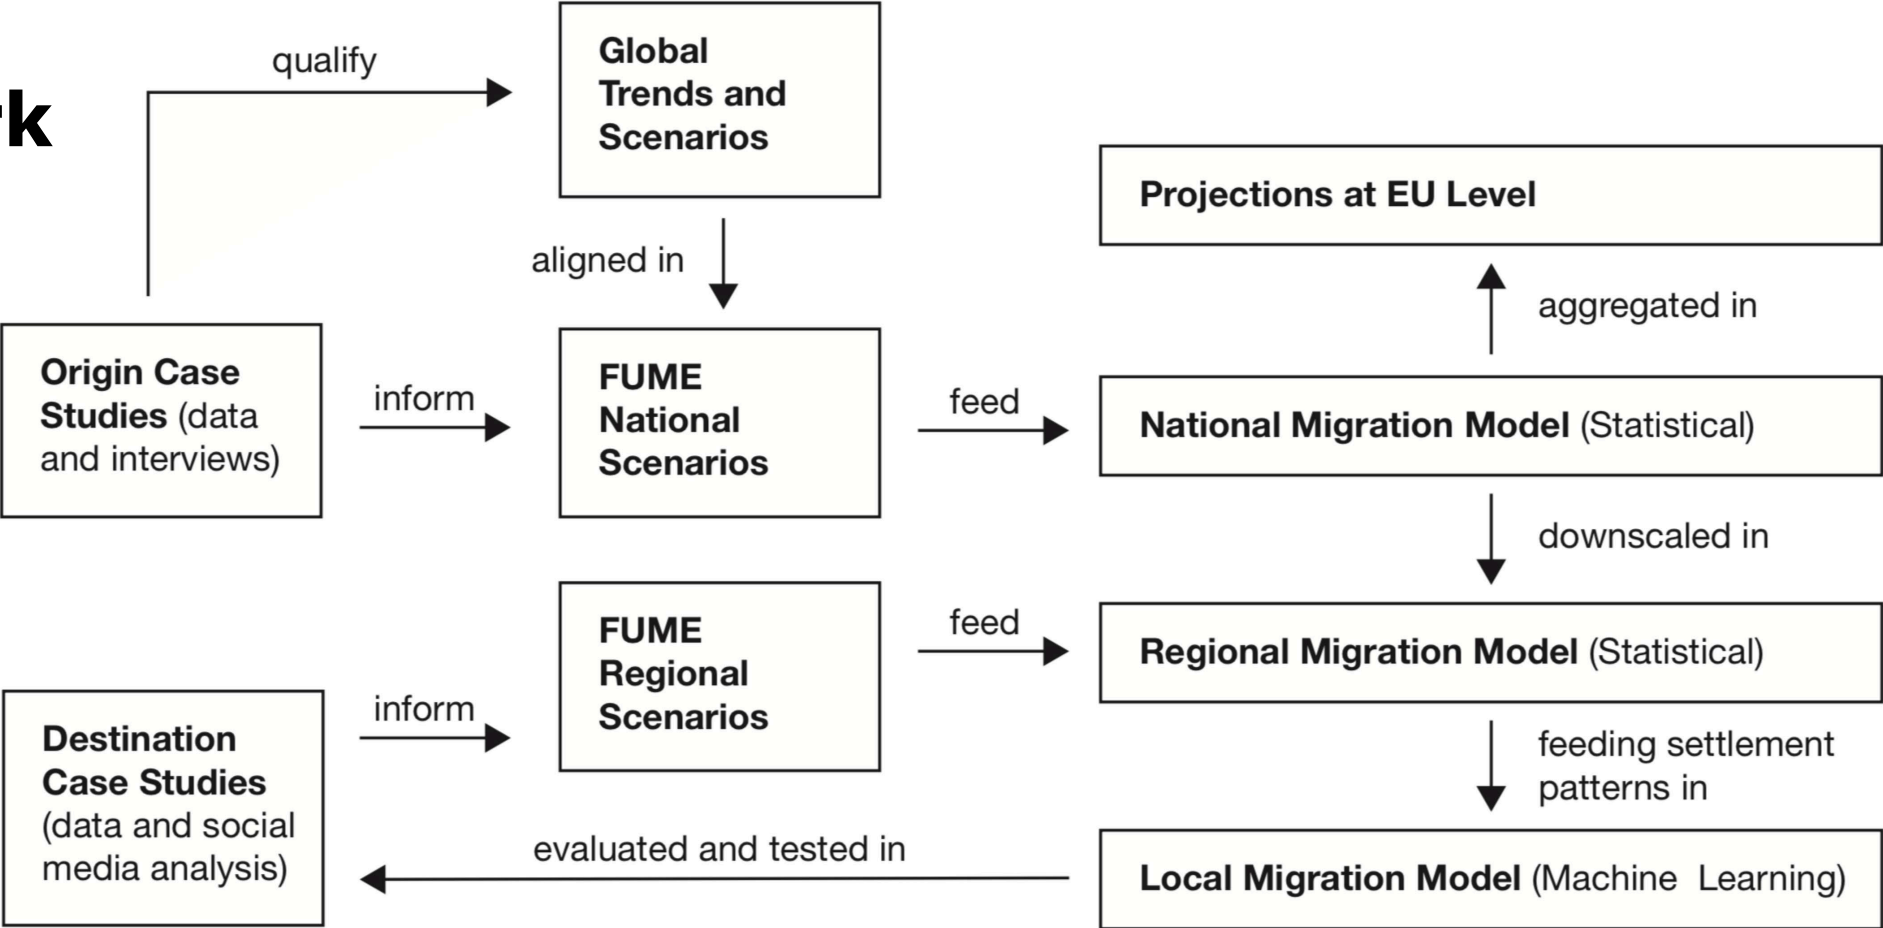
rk

qualify

Global Trends and Scenarios

Projections at EU Level

aligned in

aggregated in

Origin Case Studies (data and interviews)

inform

FUME National Scenarios

feed

National Migration Model (Statistical)

downscaled in

FUME Regional Scenarios

feed

Regional Migration Model (Statistical)

Destination Case Studies (data and social media analysis)

inform

feeding settlement patterns in

evaluated and tested in

Local Migration Model (Machine Learning)